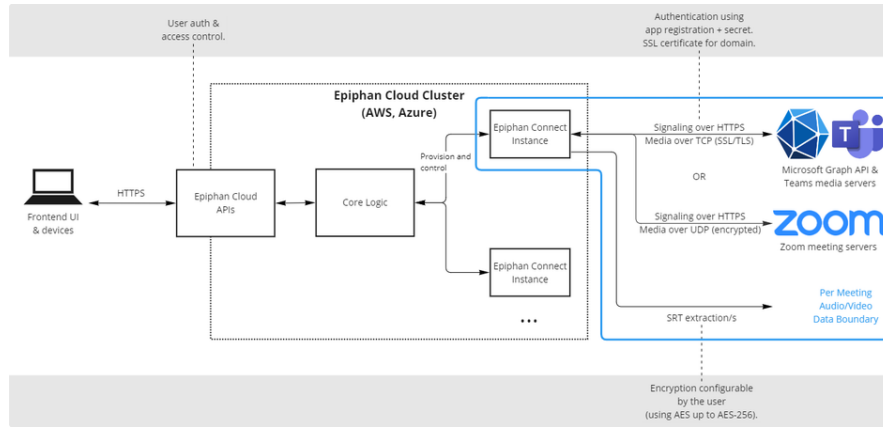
User auth & access control.

Authentication using app registration + secret. SSL certificate for domain.

Epiphan Cloud Cluster (AWS, Azure)

Epiphan Connect Instance

Signaling over HTTPS Media over TCP (SSL/TLS)

Microsoft Graph API & Teams media servers

Provision and control

OR

Frontend UI & devices

HTTPS

Epiphan Cloud APIs

Core Logic

Signaling over HTTPS Media over UDP (encrypted)

ZOOM

Zoom meeting servers

Epiphan Connect Instance

Per Meeting Audio/Video Data Boundary

SRT extraction/s

...

Encryption configurable by the user (using AES up to AES-256).